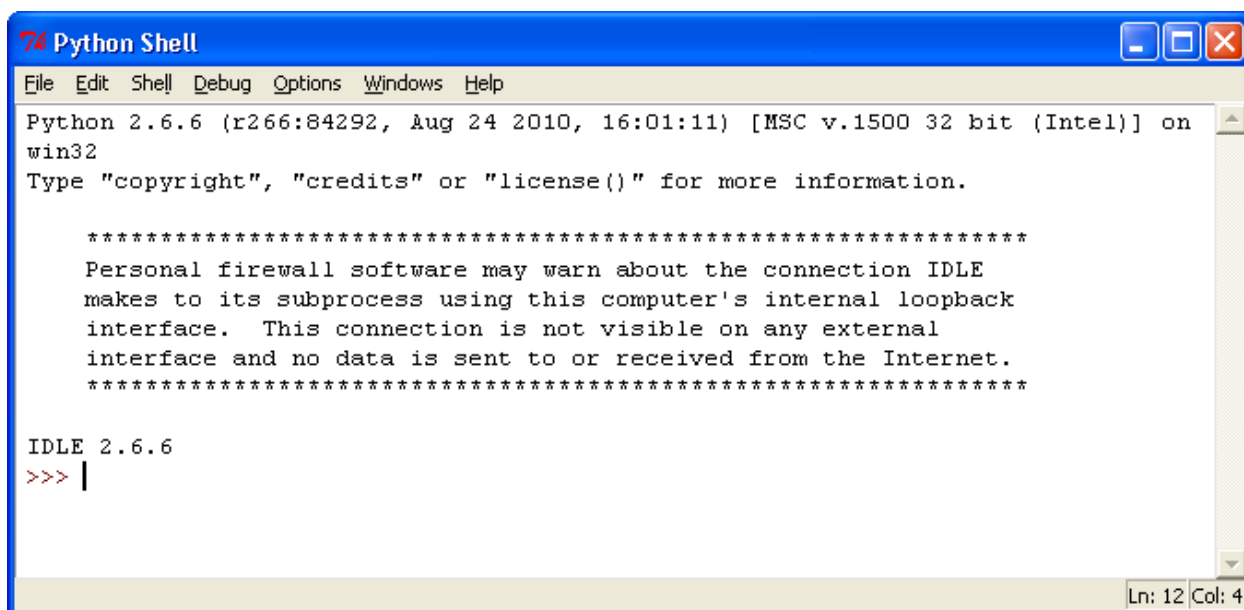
Python Shell

File Edit Shell Debug Options Windows Help

Python 2.6.6 (r266:84292, Aug 24 2010, 16:01:11) [MSC v.1500 32 bit (Intel)] on win32
Type "copyright", "credits" or "license()" for more information.

****************************************************************
Personal firewall software may warn about the connection IDLE makes to its subprocess using this computer's internal loopback interface. This connection is not visible on any external interface and no data is sent to or received from the Internet.
****************************************************************

IDLE 2.6.6
>>>

Ln: 12 Col: 4